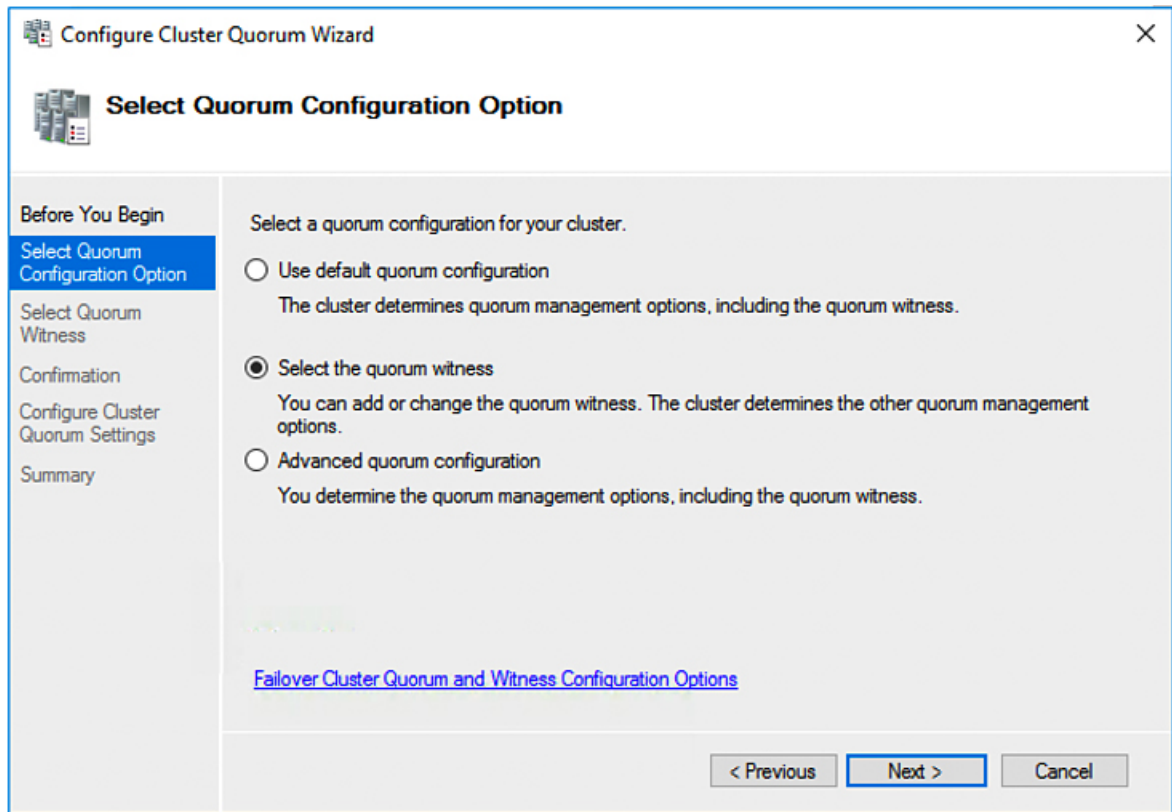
Configure Cluster Quorum Wizard

Select Quorum Configuration Option

Before You Begin
Select Quorum Configuration Option
Select Quorum Witness
Confirmation
Configure Cluster Quorum Settings
Summary

Select a quorum configuration for your cluster.

Use default quorum configuration

The cluster determines quorum management options, including the quorum witness.

Select the quorum witness

You can add or change the quorum witness. The cluster determines the other quorum management options.

Advanced quorum configuration

You determine the quorum management options, including the quorum witness.

Failover Cluster Quorum and Witness Configuration Options

< Previous
Next >
Cancel